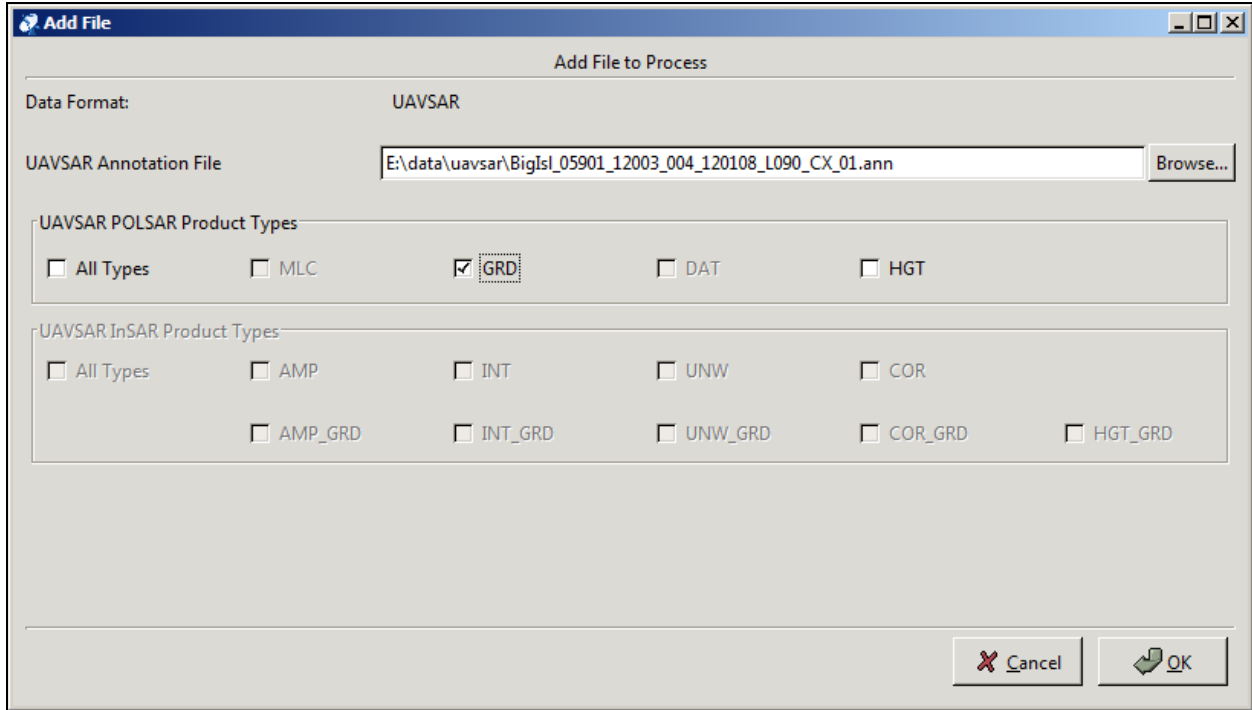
Add File

Add File to Process

Data Format: UAVSAR

UAVSAR Annotation File E:\data\uavsar\BigIsl_05901_12003_004_120108_L090_CX_01.ann Browse...

UAVSAR POLSAR Product Types

All Types MLC GRD DAT HGT

UAVSAR InSAR Product Types

All Types AMP INT UNW COR

AMP_GRD INT_GRD UNW_GRD COR_GRD HGT_GRD

Cancel OK